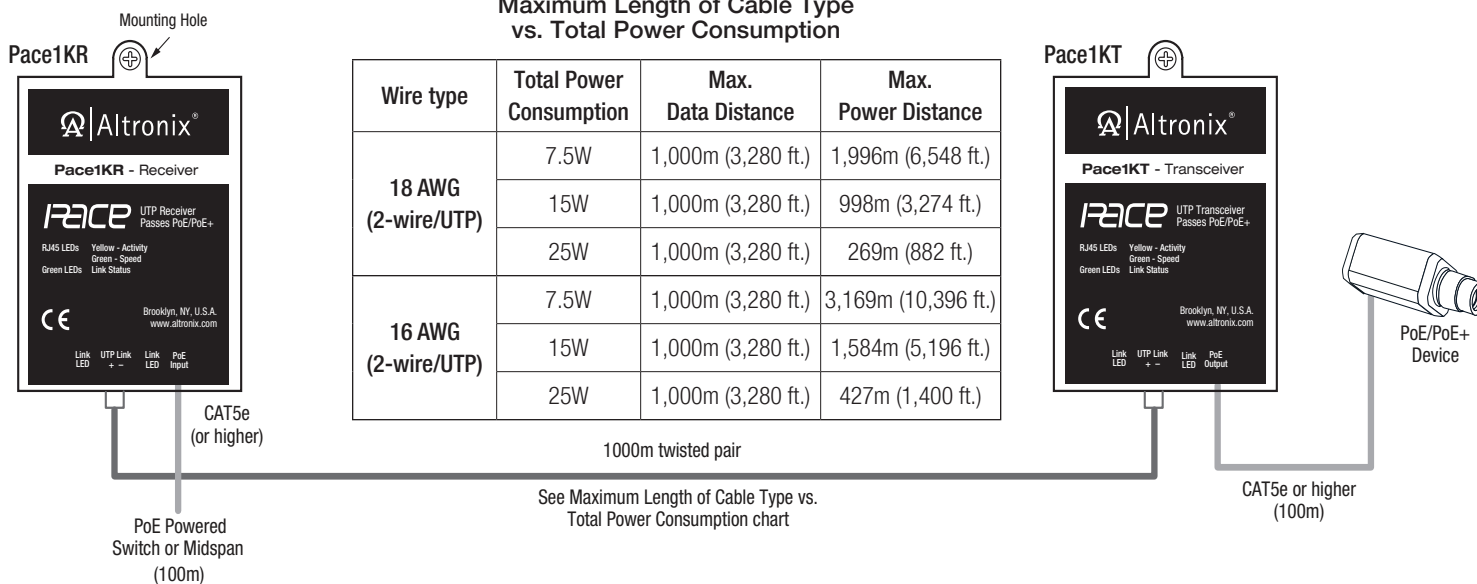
Mounting Hole

Pace1KR

Altronix®

Pace1KR - Receiver

PACE UTP Receiver Passes PoE/PoE+

RJ45 LEDs Yellow - Activity
Green - Speed
Green LEDs Link Status

CE

Brooklyn, NY, U.S.A.
www.altronix.com

Link LED UTP Link + − Link LED PoE Input

CAT5e (or higher)

PoE Powered Switch or Midspan (100m)

Maximum Length of Cable Type vs. Total Power Consumption

| Wire type | Total Power Consumption | Max. Data Distance | Max. Power Distance |
|---|---|---|---|
| 18 AWG (2-wire/UTP) | 7.5W | 1,000m (3,280 ft.) | 1,996m (6,548 ft.) |
| | 15W | 1,000m (3,280 ft.) | 998m (3,274 ft.) |
| | 25W | 1,000m (3,280 ft.) | 269m (882 ft.) |
| 16 AWG (2-wire/UTP) | 7.5W | 1,000m (3,280 ft.) | 3,169m (10,396 ft.) |
| | 15W | 1,000m (3,280 ft.) | 1,584m (5,196 ft.) |
| | 25W | 1,000m (3,280 ft.) | 427m (1,400 ft.) |

1000m twisted pair

See Maximum Length of Cable Type vs. Total Power Consumption chart

Pace1KT

Altronix®

Pace1KT - Transceiver

PACE UTP Transceiver Passes PoE/PoE+

RJ45 LEDs Yellow - Activity
Green - Speed
Green LEDs Link Status

CE

Brooklyn, NY, U.S.A.
www.altronix.com

Link LED UTP Link + − Link LED PoE Output

PoE/PoE+ Device

CAT5e or higher (100m)